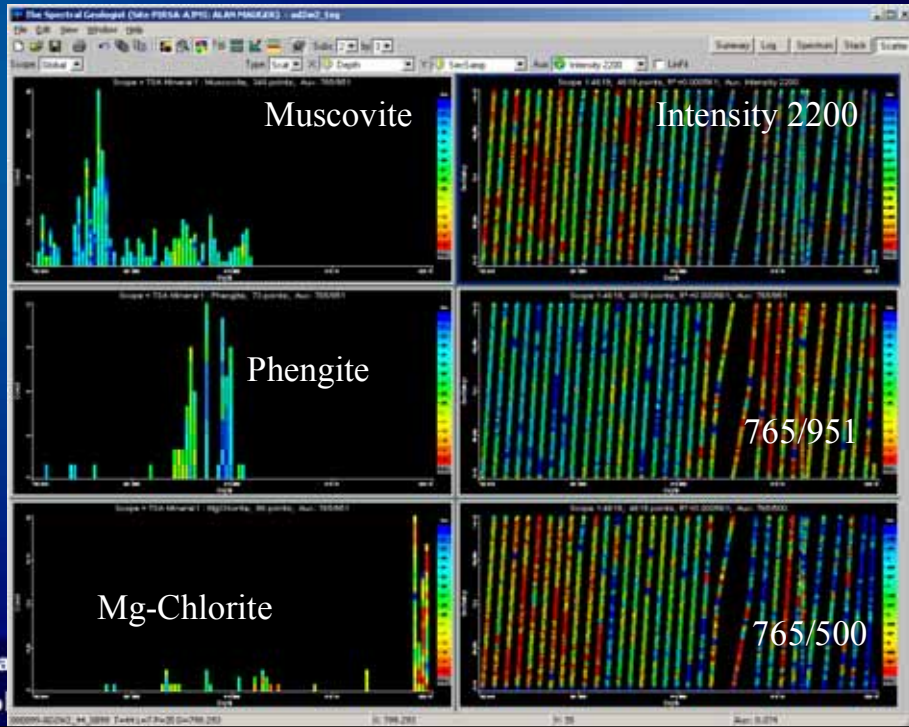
The Spectral Geologist (Site PIRSA AJMS: ALAN MAUGER) - ad2w2_tsg

File Edit View Window Help

Subs 2 by 1

Summary Log Spectrum Stack Scatter

Scope Global

Type Scat X Depth Y SecSamp Aux Intensity 2200 LinFit

Scope = TSA Mineral I : Muscovite, 346 points, Aux: 765/951

Muscovite

Depth

Scope 1:4619, 4619 points, R²=0.000561, Aux: Intensity 2200

Intensity 2200

Depth

Scope = TSA Mineral I : Phengite, 73 points, Aux: 765/951

Phengite

Depth

Scope 1:4619, 4619 points, R²=0.000561, Aux: 765/951

765/951

Scope = TSA Mineral I : MgChlorite, 86 points, Aux: 765/951

Mg-Chlorite

Depth

Scope 1:4619, 4619 points, R²=0.000561, Aux: 765/500

765/500

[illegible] X: 798.293 Y: 59 Aux: 0.074